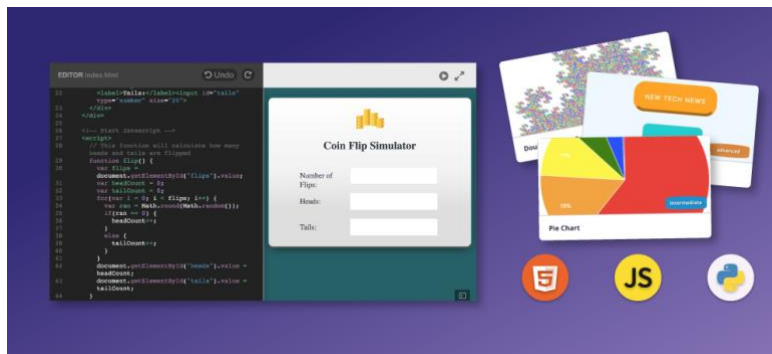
EDITOR index.html

Undo

<label>Tails</label><input id="tails" type="number" size="20">
</div>
</div>

<!-- Start Javascript -->
<script>
// This function will calculate how many heads and tails are flipped
function flip() {
var flips = document.getElementById("flips").value;
var headCount = 0;
var tailCount = 0;
for(var i = 0; i < flips; i++) {
var ran = Math.round(Math.random());
if(ran == 0) {
headCount++;
}
else {
tailCount++;
}
}
document.getElementById("heads").value = headCount;
document.getElementById("tails").value = tailCount;
}

Coin Flip Simulator

Number of Flips:

Heads:

Tails:

NEW TECH NEWS

advanced

intermediate

Pie Chart

JS